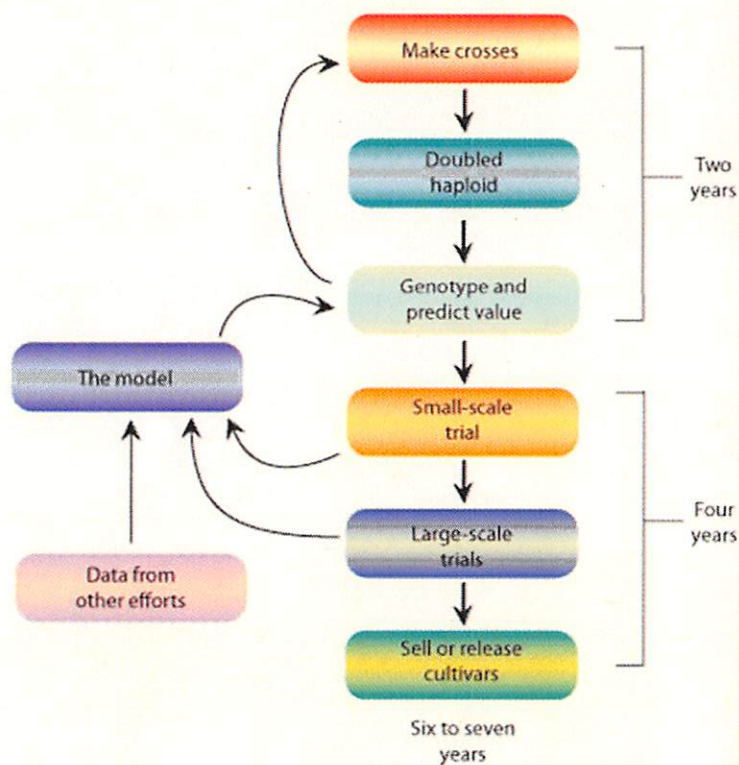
Make crosses

Doubled haploid

Genotype and predict value

Two years

The model

Small-scale trial

Large-scale trials

Sell or release cultivars

Four years

Data from other efforts

Six to seven years